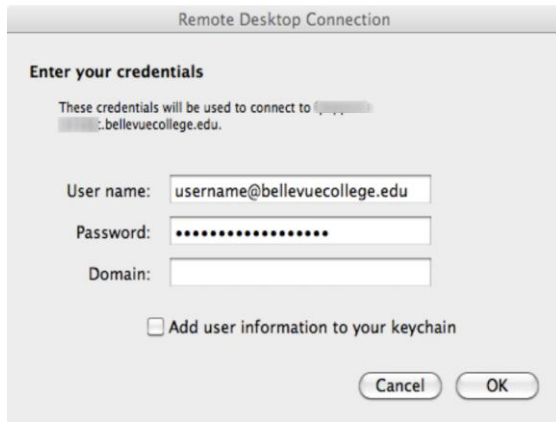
Remote Desktop Connection

Enter your credentials

These credentials will be used to connect to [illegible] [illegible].bellevuecollege.edu.

User name: username@bellevuecollege.edu

Password: ••••••••••••••••••

Domain:

Add user information to your keychain

Cancel OK